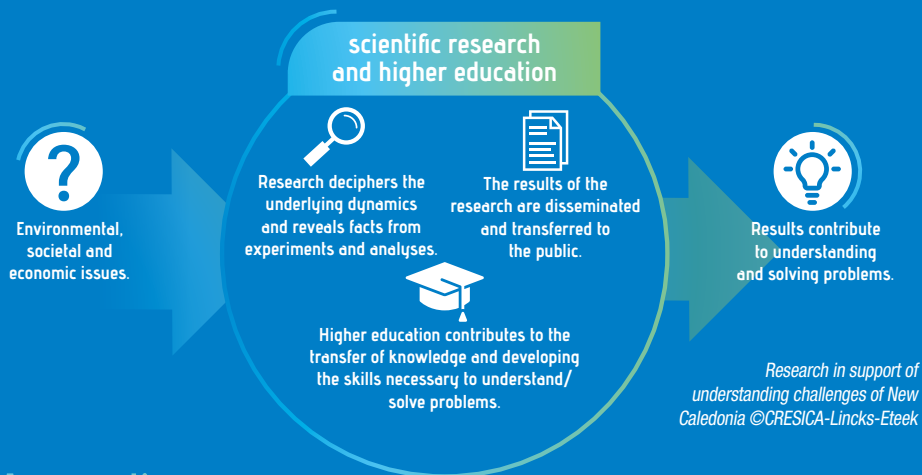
scientific research and higher education

Environmental, societal and economic issues.

Research deciphers the underlying dynamics and reveals facts from experiments and analyses.

The results of the research are disseminated and transferred to the public.

Higher education contributes to the transfer of knowledge and developing the skills necessary to understand/ solve problems.

Results contribute to understanding and solving problems.

Research in support of understanding challenges of New Caledonia ©CRESICA-Lincks-Eteek